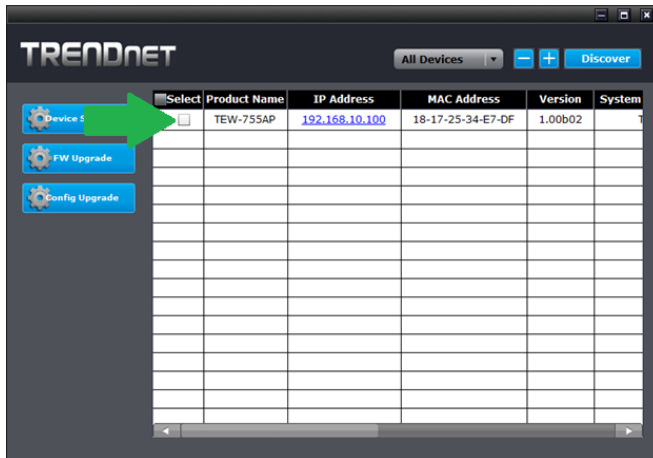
TRENDnET

All Devices

Discover

Device S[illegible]

FW Upgrade

Config Upgrade

| Select | Product Name | IP Address | MAC Address | Version | System |
|---|---|---|---|---|---|
| | TEW-755AP | 192.168.10.100 | 18-17-25-34-E7-DF | 1.00b02 | T |